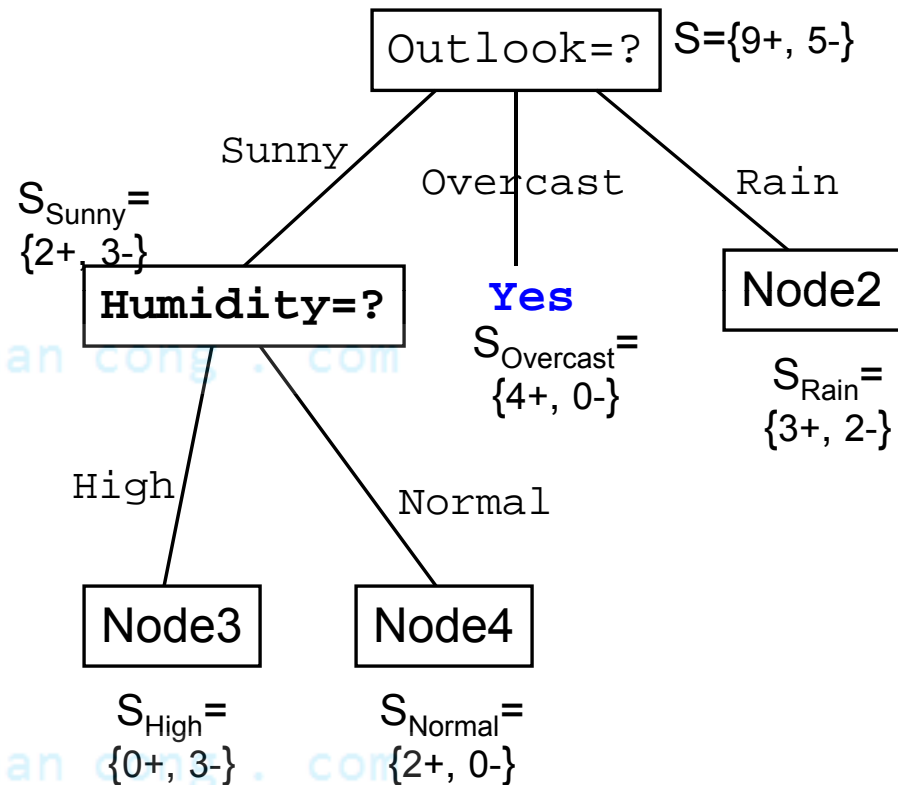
Outlook=?

$S=\{9+, 5-\}$

Sunny

Overcast

Rain

$S_{Sunny}=\{2+, 3-\}$

Humidity=?

Yes

$S_{Overcast}=\{4+, 0-\}$

Node2

$S_{Rain}=\{3+, 2-\}$

an cong . com

High

Normal

Node3

Node4

$S_{High}=\{0+, 3-\}$

$S_{Normal}=\{2+, 0-\}$

an cong . com